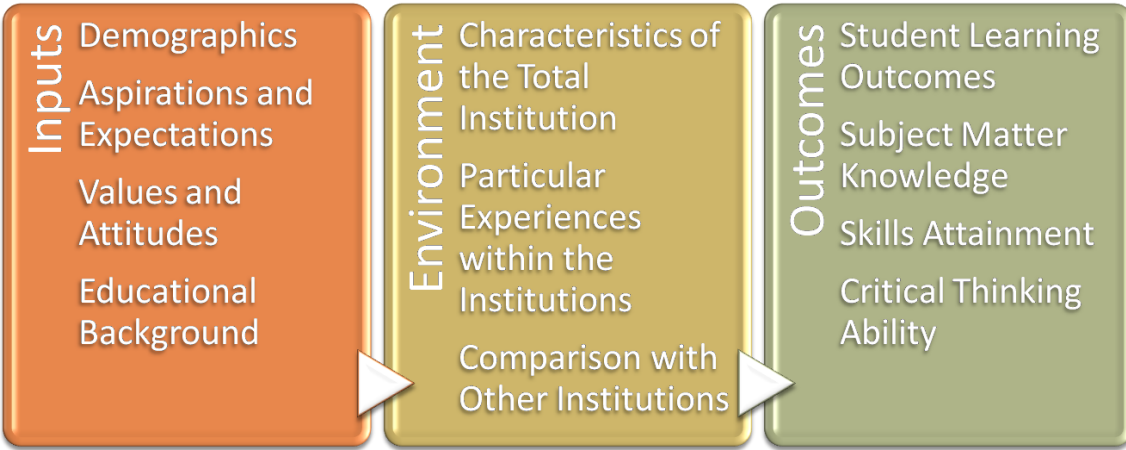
Inputs

Demographics

Aspirations and Expectations

Values and Attitudes

Educational Background

Environment

Characteristics of the Total Institution

Particular Experiences within the Institutions

Comparison with Other Institutions

Outcomes

Student Learning Outcomes

Subject Matter Knowledge

Skills Attainment

Critical Thinking Ability